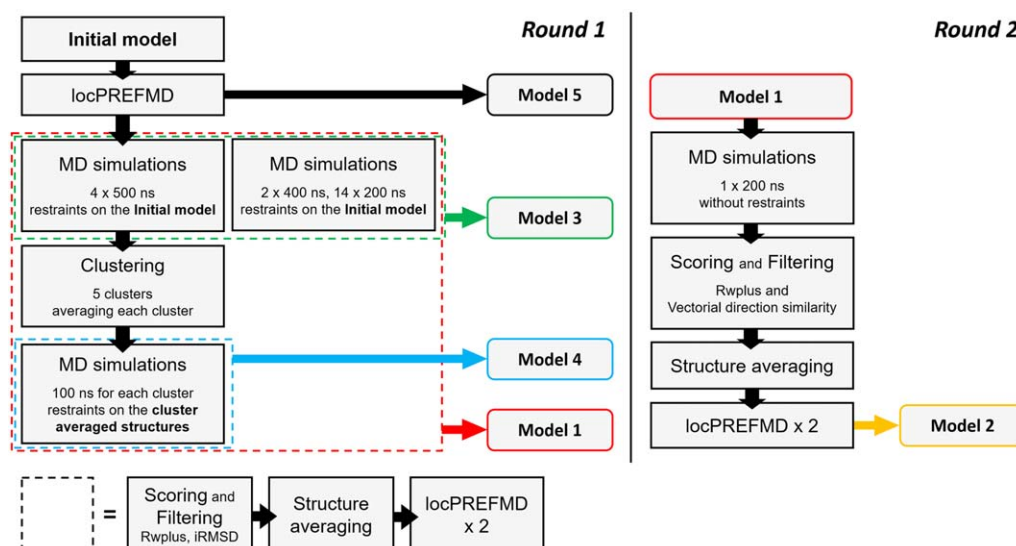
Round 1

Initial model

locPREFMD

Model 5

MD simulations
4 x 500 ns
restraints on the Initial model

MD simulations
2 x 400 ns, 14 x 200 ns
restraints on the Initial model

Model 3

Clustering
5 clusters
averaging each cluster

MD simulations
100 ns for each cluster
restraints on the cluster averaged structures

Model 4

Model 1

Round 2

Model 1

MD simulations
1 x 200 ns
without restraints

Scoring and Filtering
Rwplus and
Vectorial direction similarity

Structure averaging

locPREFMD x 2

Model 2

=

Scoring and Filtering
Rwplus, iRMSD

Structure averaging

locPREFMD x 2